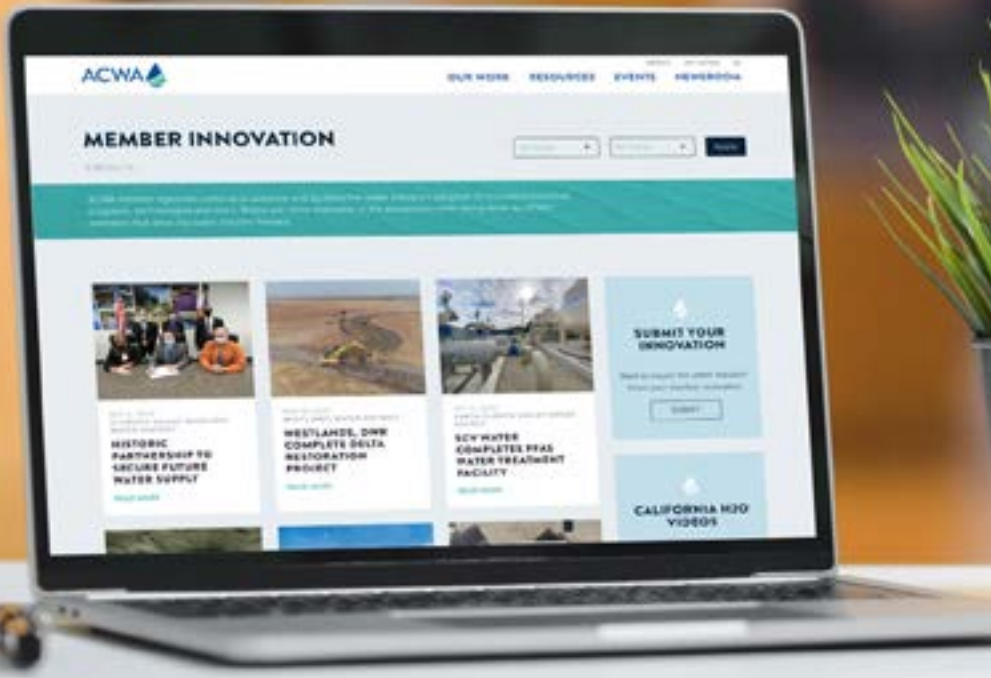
ACWA

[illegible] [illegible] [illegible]

OUR WORK RESOURCES EVENTS NEWSROOM

MEMBER INNOVATION

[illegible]

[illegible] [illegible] Apply

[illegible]

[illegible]

HISTORIC PARTNERSHIP TO SECURE FUTURE WATER SUPPLY

READ MORE

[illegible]

WESTLANDS, DWR COMPLETE DELTA RESTORATION PROJECT

READ MORE

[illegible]

SCV WATER COMPLETES PFAS WATER TREATMENT FACILITY

READ MORE

SUBMIT YOUR INNOVATION

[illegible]

SUBMIT

CALIFORNIA H2O VIDEOS